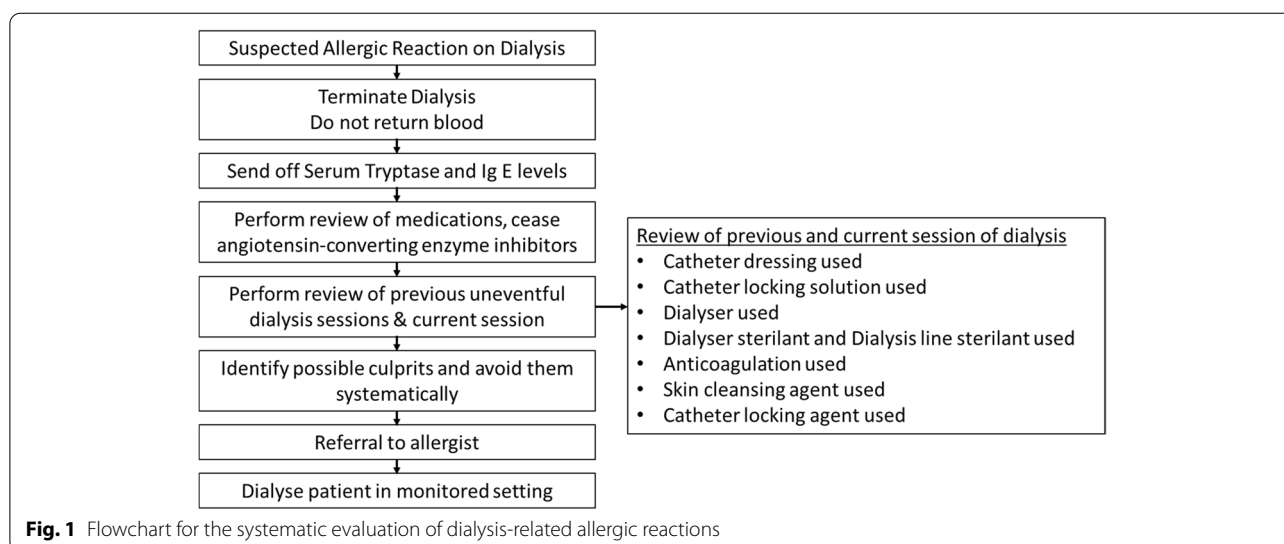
Suspected Allergic Reaction on Dialysis

Terminate Dialysis
Do not return blood

Send off Serum Tryptase and Ig E levels

Perform review of medications, cease angiotensin-converting enzyme inhibitors

Perform review of previous uneventful dialysis sessions & current session

Identify possible culprits and avoid them systematically

Referral to allergist

Dialyse patient in monitored setting

Review of previous and current session of dialysis
• Catheter dressing used
• Catheter locking solution used
• Dialyser used
• Dialyser sterilant and Dialysis line sterilant used
• Anticoagulation used
• Skin cleansing agent used
• Catheter locking agent used

**Fig. 1** Flowchart for the systematic evaluation of dialysis-related allergic reactions